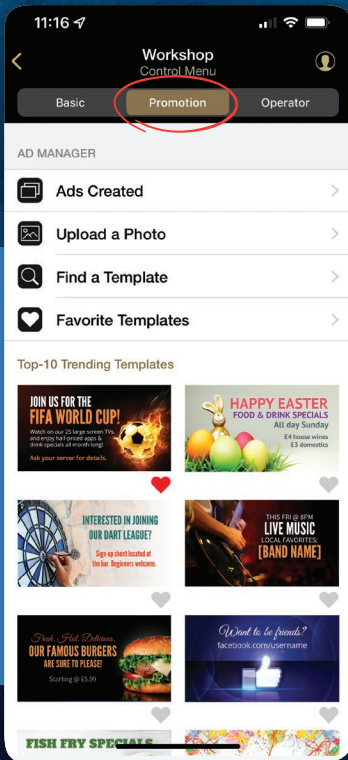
11:16

Workshop
Control Menu

Basic
Promotion
Operator

AD MANAGER

Ads Created

Upload a Photo

Find a Template

Favorite Templates

Top-10 Trending Templates

JOIN US FOR THE FIFA WORLD CUP!
Watch on our 25 large screen TVs, and enjoy half-priced apps & drink specials all month long!
Ask your server for details.

HAPPY EASTER
FOOD & DRINK SPECIALS
All day Sunday
£4 house wines
£3 domestics

INTERESTED IN JOINING OUR DART LEAGUE?
Sign-up sheet located at the bar. Beginners welcome.

THIS FRI @ 8PM
LIVE MUSIC
LOCAL FAVORITES:
[BAND NAME]

Fresh. Hot. Delicious.
OUR FAMOUS BURGERS
ARE SURE TO PLEASE!
Starting @ £5.99

Want to be friends?
facebook.com/username

FISH FRY SPECIALS